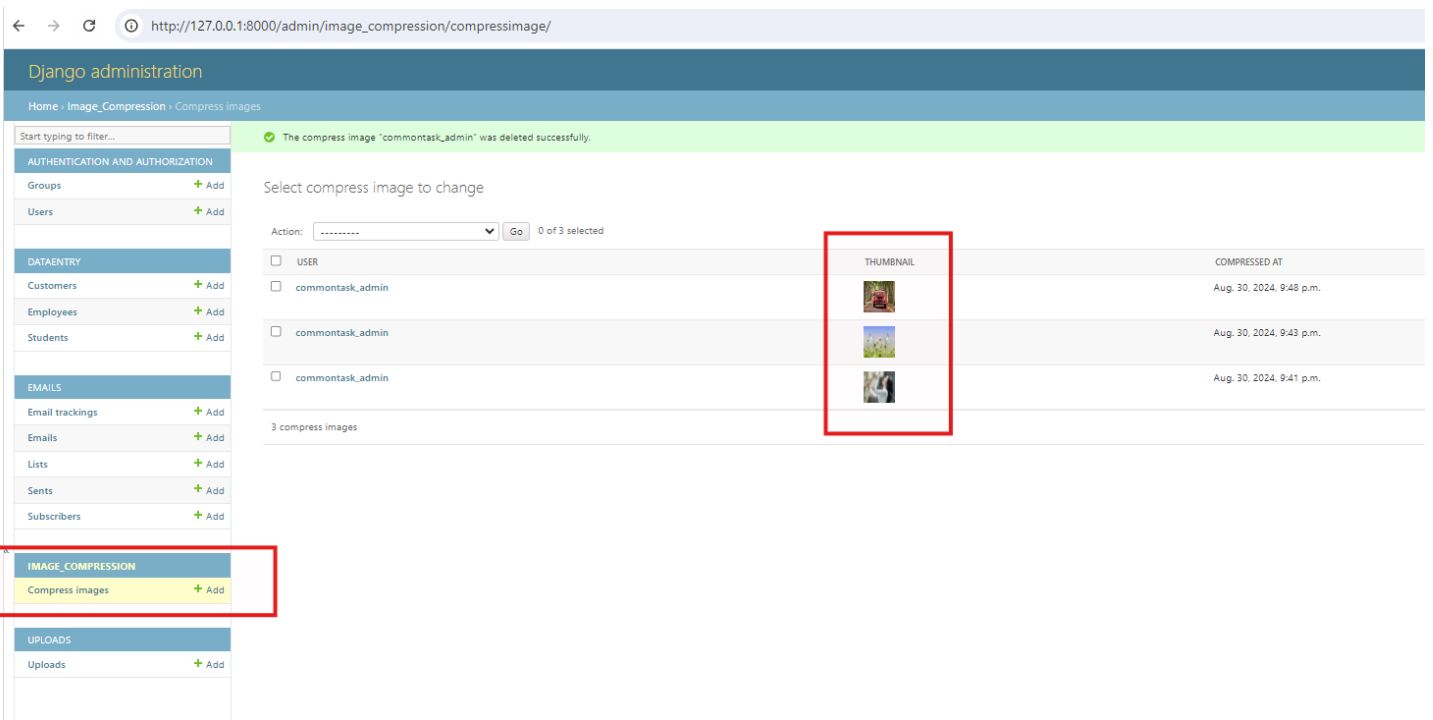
http://127.0.0.1:8000/admin/image_compression/compressimage/

Django administration

Home › Image_Compression › Compress images

Start typing to filter...

AUTHENTICATION AND AUTHORIZATION
Groups + Add
Users + Add

DATAENTRY
Customers + Add
Employees + Add
Students + Add

EMAILS
Email trackings + Add
Emails + Add
Lists + Add
Sents + Add
Subscribers + Add

IMAGE_COMPRESSION
Compress images + Add

UPLOADS
Uploads + Add

The compress image "commontask_admin" was deleted successfully.

Select compress image to change

Action: --------- Go 0 of 3 selected

| USER | THUMBNAIL | COMPRESSED AT |
|---|---|---|
| commontask_admin | | Aug. 30, 2024, 9:48 p.m. |
| commontask_admin | | Aug. 30, 2024, 9:43 p.m. |
| commontask_admin | | Aug. 30, 2024, 9:41 p.m. |

3 compress images